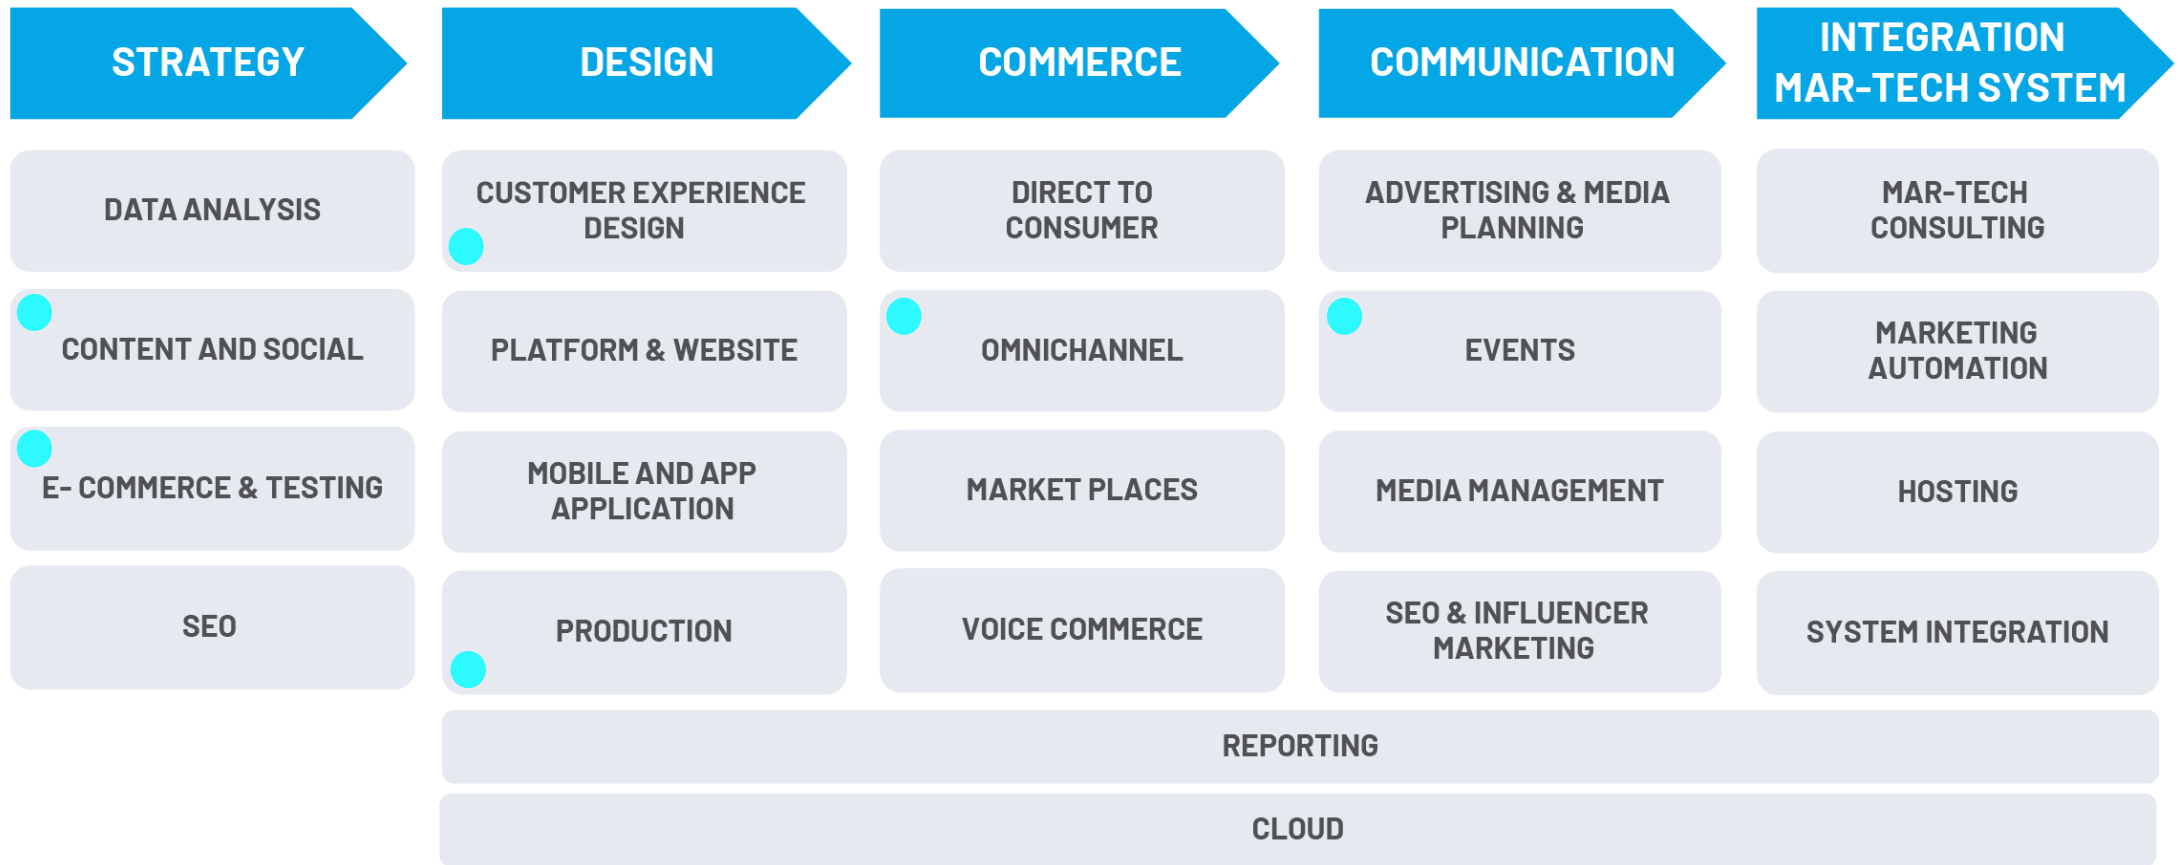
STRATEGY

DATA ANALYSIS

CONTENT AND SOCIAL

E- COMMERCE & TESTING

SEO

DESIGN

CUSTOMER EXPERIENCE DESIGN

PLATFORM & WEBSITE

MOBILE AND APP APPLICATION

PRODUCTION

COMMERCE

DIRECT TO CONSUMER

OMNICHANNEL

MARKET PLACES

VOICE COMMERCE

COMMUNICATION

ADVERTISING & MEDIA PLANNING

EVENTS

MEDIA MANAGEMENT

SEO & INFLUENCER MARKETING

INTEGRATION MAR-TECH SYSTEM

MAR-TECH CONSULTING

MARKETING AUTOMATION

HOSTING

SYSTEM INTEGRATION

REPORTING

CLOUD